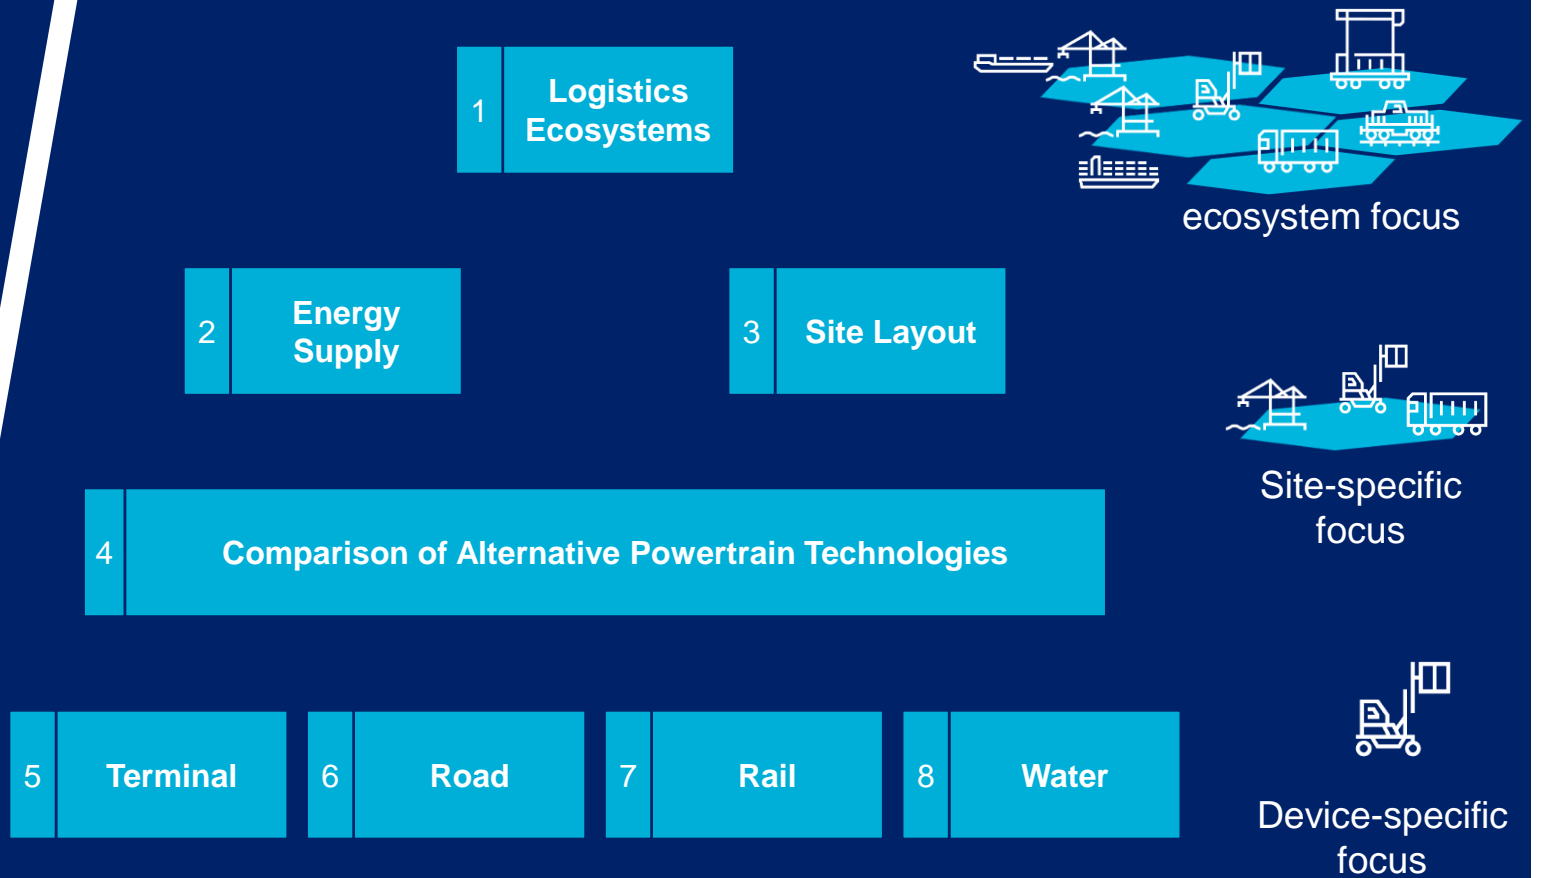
1 Logistics Ecosystems

ecosystem focus

2 Energy Supply

3 Site Layout

Site-specific focus

4 Comparison of Alternative Powertrain Technologies

5 Terminal

6 Road

7 Rail

8 Water

Device-specific focus